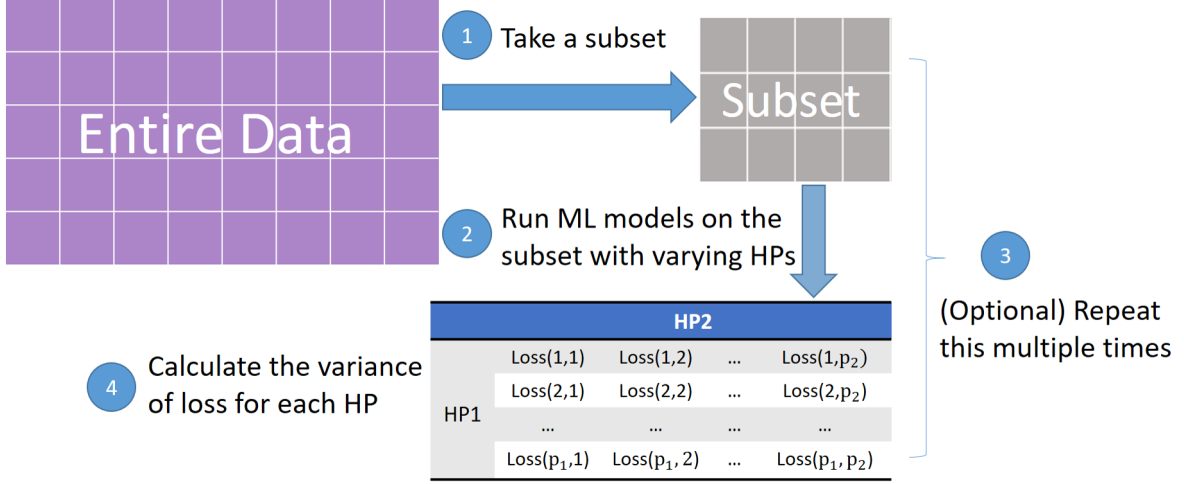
Entire Data

1 Take a subset

Subset

2 Run ML models on the subset with varying HPs

3 (Optional) Repeat this multiple times

4 Calculate the variance of loss for each HP

| | HP2 | | | |
|---|---|---|---|---|
| HP1 | Loss(1,1) | Loss(1,2) | ... | Loss(1,$p_2$) |
| | Loss(2,1) | Loss(2,2) | ... | Loss(2,$p_2$) |
| | ... | ... | ... | ... |
| | Loss($p_1$,1) | Loss($p_1$, 2) | ... | Loss($p_1$, $p_2$) |